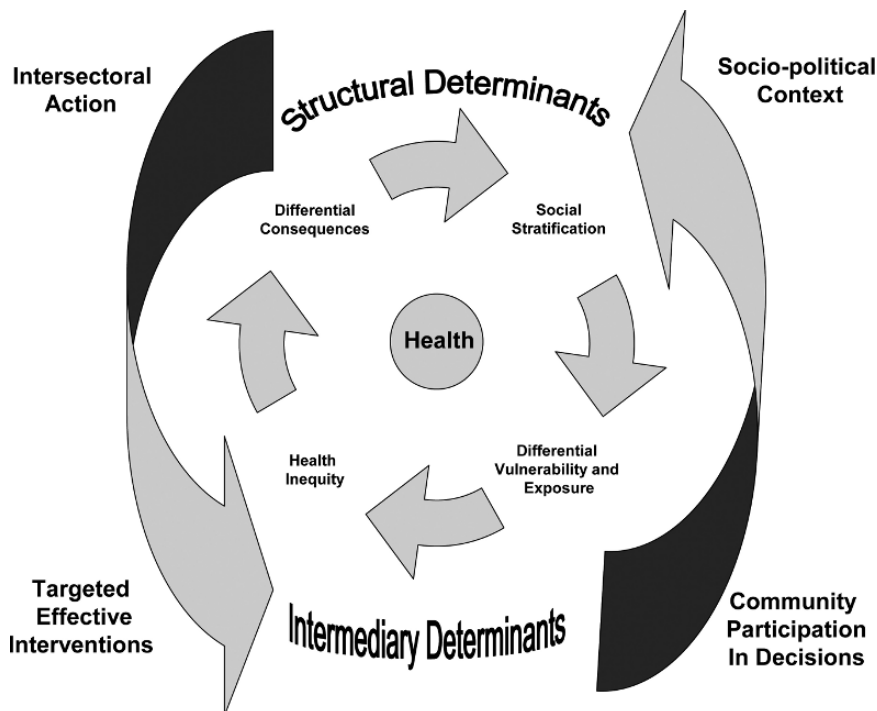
Intersectoral Action

Structural Determinants

Socio-political Context

Differential Consequences

Social Stratification

Health

Health Inequity

Differential Vulnerability and Exposure

Targeted Effective Interventions

Intermediary Determinants

Community Participation In Decisions